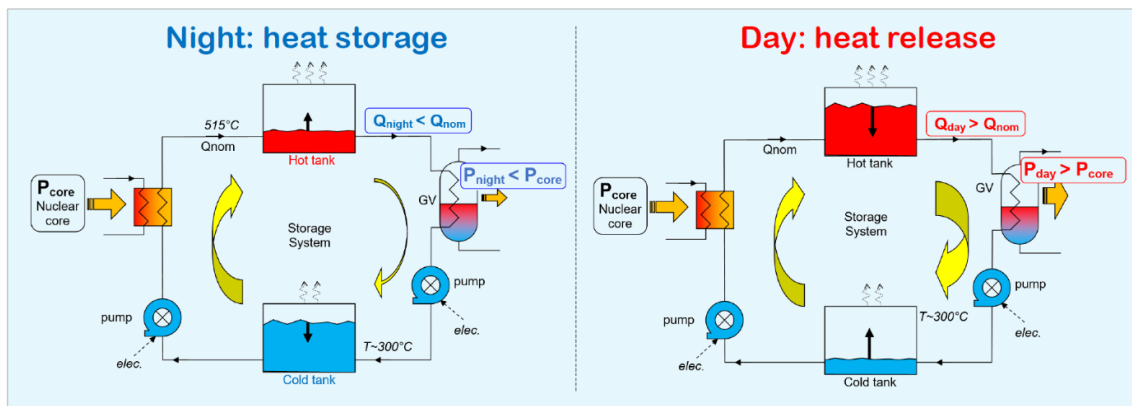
Night: heat storage

$P_{core}$
Nuclear core

515°C
Qnom

Hot tank

$Q_{night} < Q_{nom}$

$P_{night} < P_{core}$

GV

Storage System

pump

elec.

pump

elec.

T~300°C

Cold tank

Day: heat release

$P_{core}$
Nuclear core

Qnom

Hot tank

$Q_{day} > Q_{nom}$

$P_{day} > P_{core}$

GV

Storage System

pump

elec.

T~300°C

pump

elec.

Cold tank